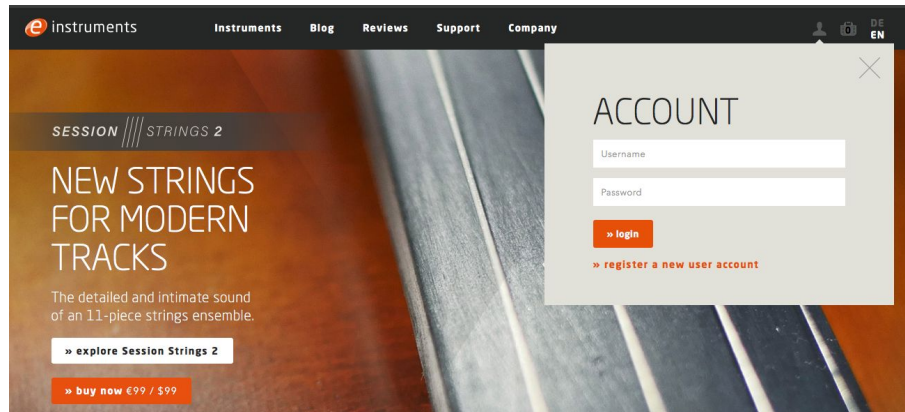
e instruments

Instruments Blog Reviews Support Company

0

DE
EN

SESSION STRINGS 2

NEW STRINGS FOR MODERN TRACKS

The detailed and intimate sound of an 11-piece strings ensemble.

» explore Session Strings 2

» buy now €99 / $99

ACCOUNT

Username

Password

» login

» register a new user account